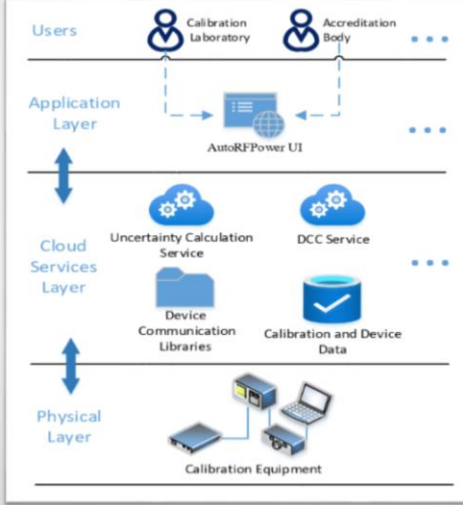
Users

Calibration Laboratory

Accreditation Body

Application Layer

AutoRFPower UI

Cloud Services Layer

Uncertainty Calculation Service

DCC Service

Device Communication Libraries

Calibration and Device Data

Physical Layer

Calibration Equipment